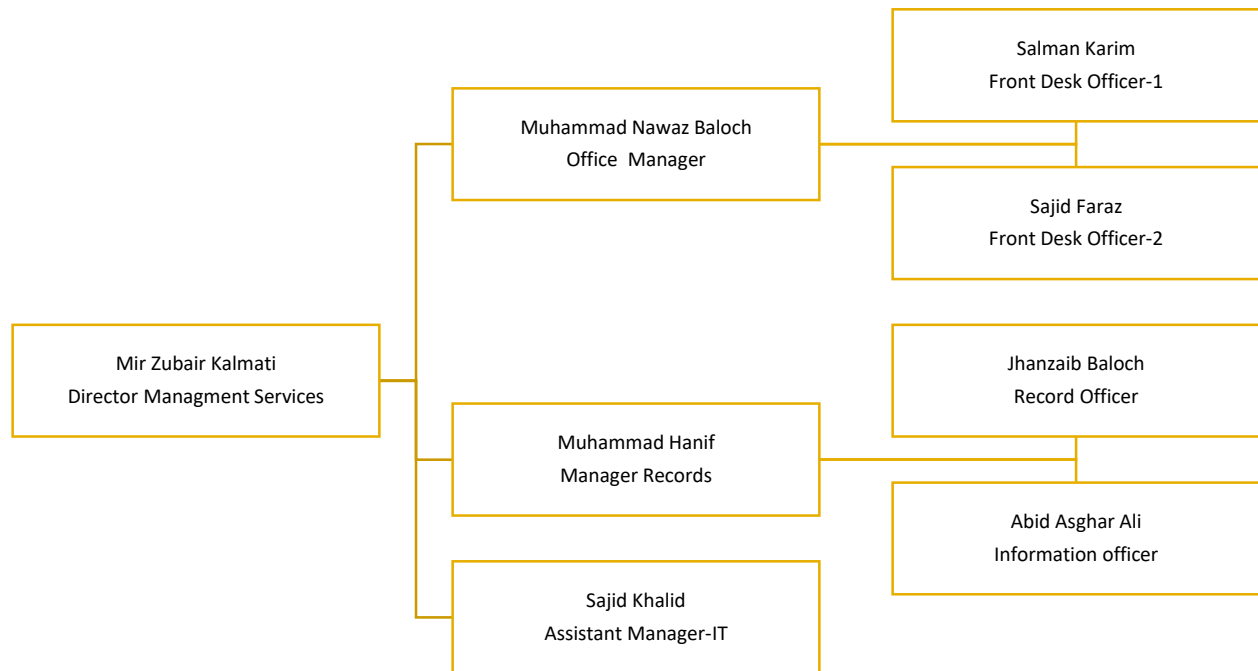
Mir Zubair Kalmati
Director Managment Services

Muhammad Nawaz Baloch
Office Manager

Salman Karim
Front Desk Officer-1

Sajid Faraz
Front Desk Officer-2

Muhammad Hanif
Manager Records

Jhanzaib Baloch
Record Officer

Abid Asghar Ali
Information officer

Sajid Khalid
Assistant Manager-IT